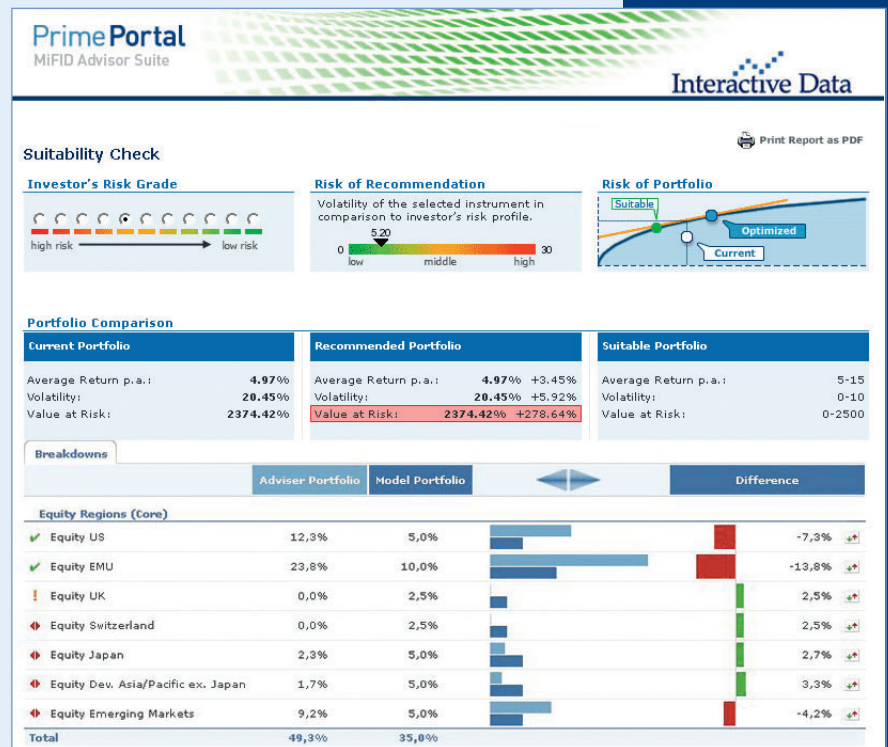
PrimePortal
MiFID Advisor Suite

Interactive Data

Print Report as PDF

Suitability Check

Investor's Risk Grade

high risk low risk

Risk of Recommendation

Volatility of the selected instrument in comparison to investor's risk profile.

5.20
0 30
low middle high

Risk of Portfolio

Suitable
Optimized
Current

Portfolio Comparison

Current Portfolio

| | |
|---|---|
| Average Return p.a.: | 4.97% |
| Volatility: | 20.45% |
| Value at Risk: | 2374.42% |

Recommended Portfolio

| | | |
|---|---|---|
| Average Return p.a.: | 4.97% | +3.45% |
| Volatility: | 20.45% | +5.92% |
| Value at Risk: | 2374.42% | +278.64% |

Suitable Portfolio

| | |
|---|---|
| Average Return p.a.: | 5-15 |
| Volatility: | 0-10 |
| Value at Risk: | 0-2500 |

Breakdowns

| | Adviser Portfolio | Model Portfolio | Difference |
|---|---|---|---|
| Equity Regions (Core) | | | |
| Equity US | 12,3% | 5,0% | -7,3% |
| Equity EMU | 23,8% | 10,0% | -13,8% |
| Equity UK | 0,0% | 2,5% | 2,5% |
| Equity Switzerland | 0,0% | 2,5% | 2,5% |
| Equity Japan | 2,3% | 5,0% | 2,7% |
| Equity Dev. Asia/Pacific ex. Japan | 1,7% | 5,0% | 3,3% |
| Equity Emerging Markets | 9,2% | 5,0% | -4,2% |
| Total | 49,3% | 35,0% | |